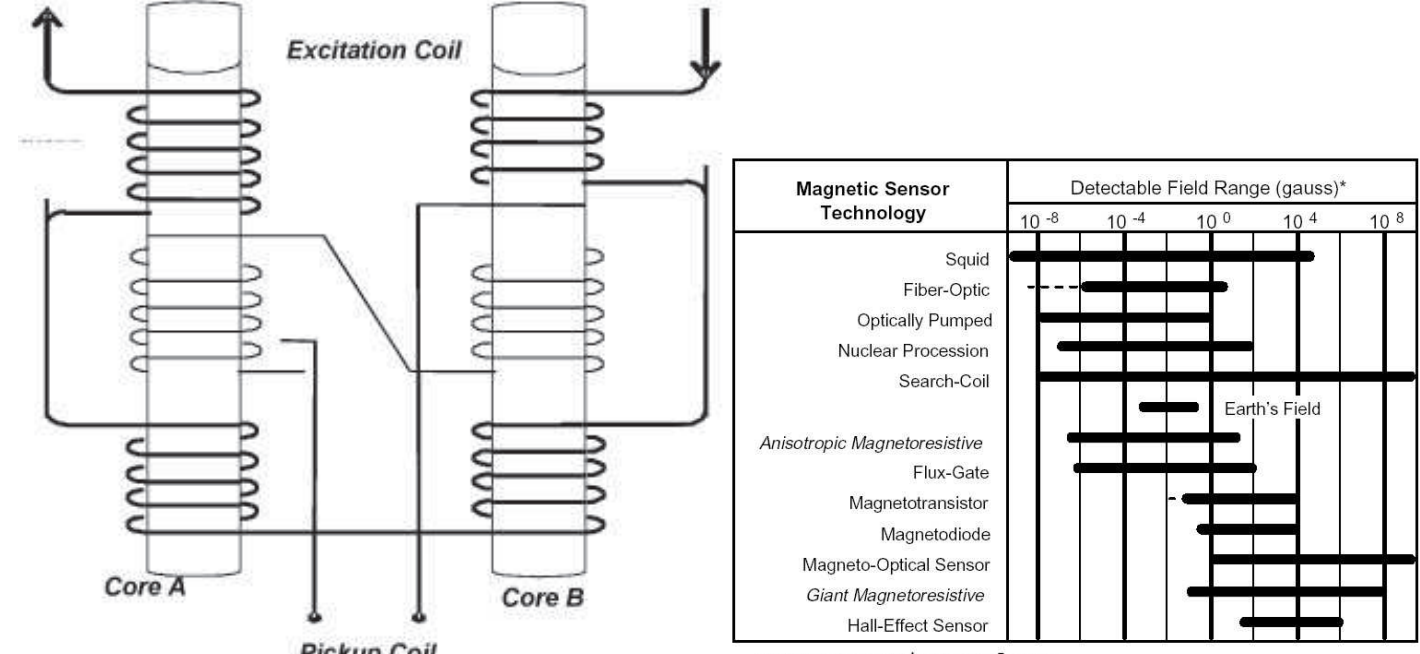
Excitation Coil

Core A

Core B

Pickup Coil

| Magnetic Sensor Technology | Detectable Field Range (gauss)* $10^{-8}$ $10^{-4}$ $10^{0}$ $10^{4}$ $10^{8}$ |
|---|---|
| Squid | |
| Fiber-Optic | |
| Optically Pumped | |
| Nuclear Procession | |
| Search-Coil | |
| | Earth's Field |
| Anisotropic Magnetoresistive | |
| Flux-Gate | |
| Magnetotransistor | |
| Magnetodiode | |
| Magneto-Optical Sensor | |
| Giant Magnetoresistive | |
| Hall-Effect Sensor | |